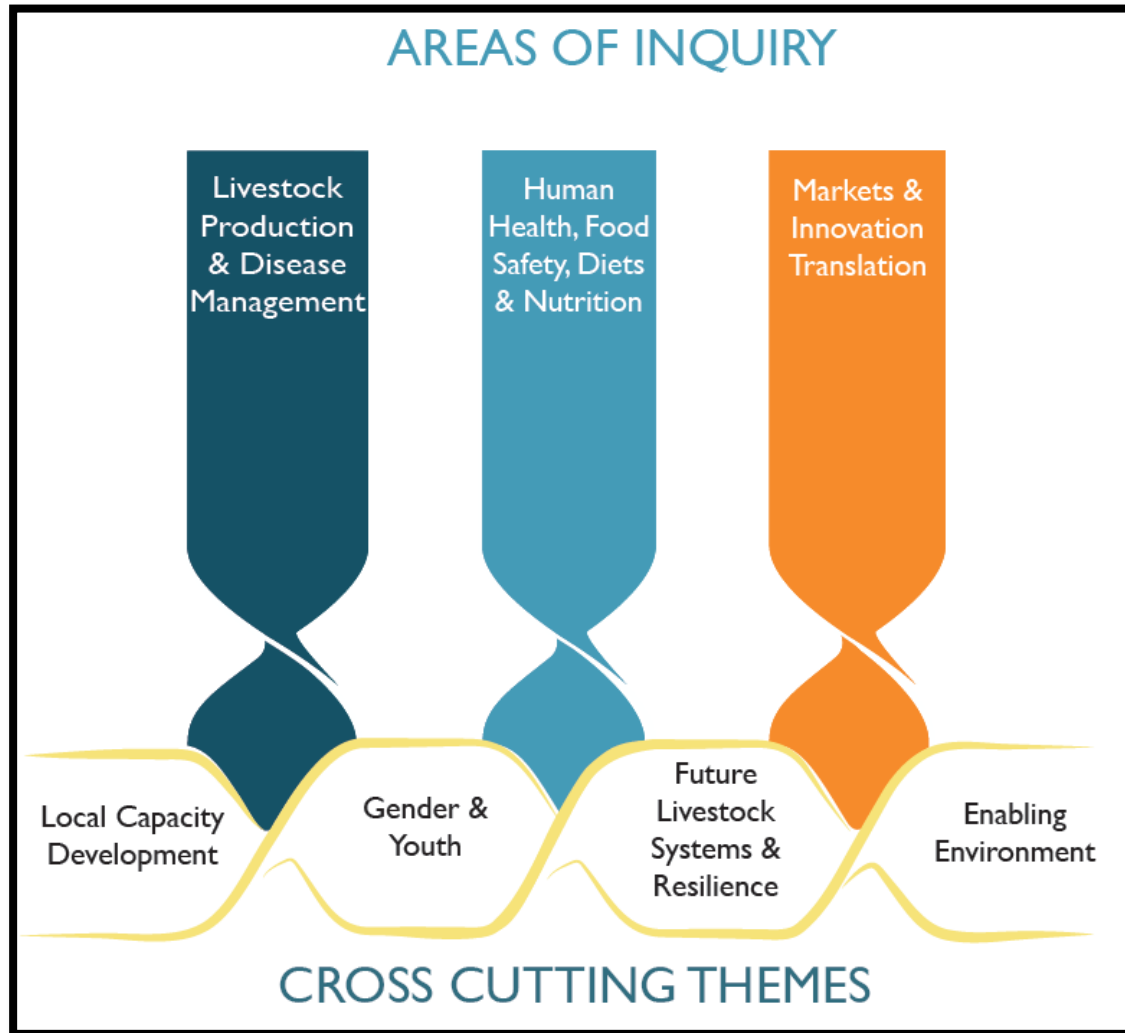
AREAS OF INQUIRY

Livestock Production & Disease Management

Human Health, Food Safety, Diets & Nutrition

Markets & Innovation Translation

Local Capacity Development

Gender & Youth

Future Livestock Systems & Resilience

Enabling Environment

CROSS CUTTING THEMES